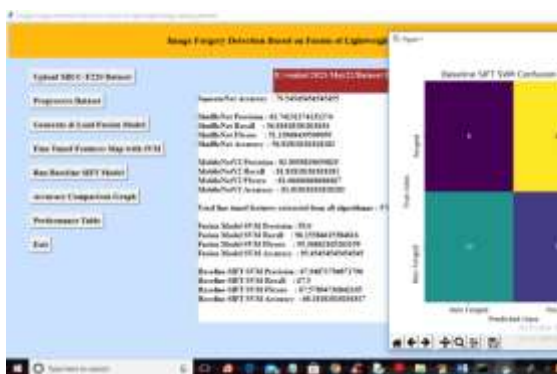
Image Forgery Detection Based on Fusion of Lightweigh

Upload MICC-F220 Dataset

Preprocess Dataset

Generate & Load Fusion Model

Fine Tuned Features Map with SVM

Run Baseline SIFT Model

Accuracy Comparison Graph

Performance Table

Exit

E:/vemkat/2021/Mar22/Dataset/

SqueezeNet Accuracy : 76.5454545454545

ShuffleNet Precision : 81.7424242424
ShuffleNet Recall : 76.8383838383
ShuffleNet Fscore : 75.3380
ShuffleNet Accuracy : 76.8181818181

MobileNetV2 Precision : 81.0000
MobileNetV2 Recall : 81.8181818181
MobileNetV2 Fscore : 81.0000
MobileNetV2 Accuracy : 81.8181818181

Total fine tuned features extracted from all algorithms : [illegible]

Fusion Model SVM Precision : 95.0
Fusion Model SVM Recall : 95.1
Fusion Model SVM Fscore : 95.0
Fusion Model SVM Accuracy : 95.4545454545

Baseline SIFT SVM Precision : 67.9
Baseline SIFT SVM Recall : 67.5
Baseline SIFT SVM Fscore : 67.5
Baseline SIFT SVM Accuracy : 68.1818181818

Figure 1

Baseline SIFT SVM Confusion

Forged

Non Forged

True class

Non Forged

Predicted class

Type here to search